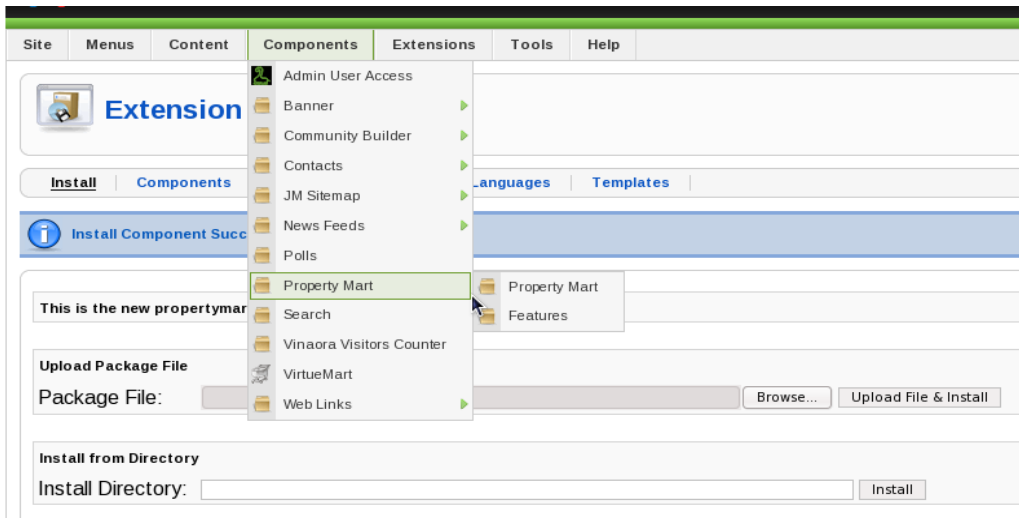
Site Menus Content Components Extensions Tools Help

Admin User Access
Banner
Community Builder
Contacts
JM Sitemap
News Feeds
Polls
Property Mart
Search
Vinaora Visitors Counter
VirtueMart
Web Links

Property Mart
Features

Extension

Install | Components | Languages | Templates

Install Component Succ

This is the new propertymar

Upload Package File
Package File: Browse... Upload File & Install

Install from Directory
Install Directory: Install